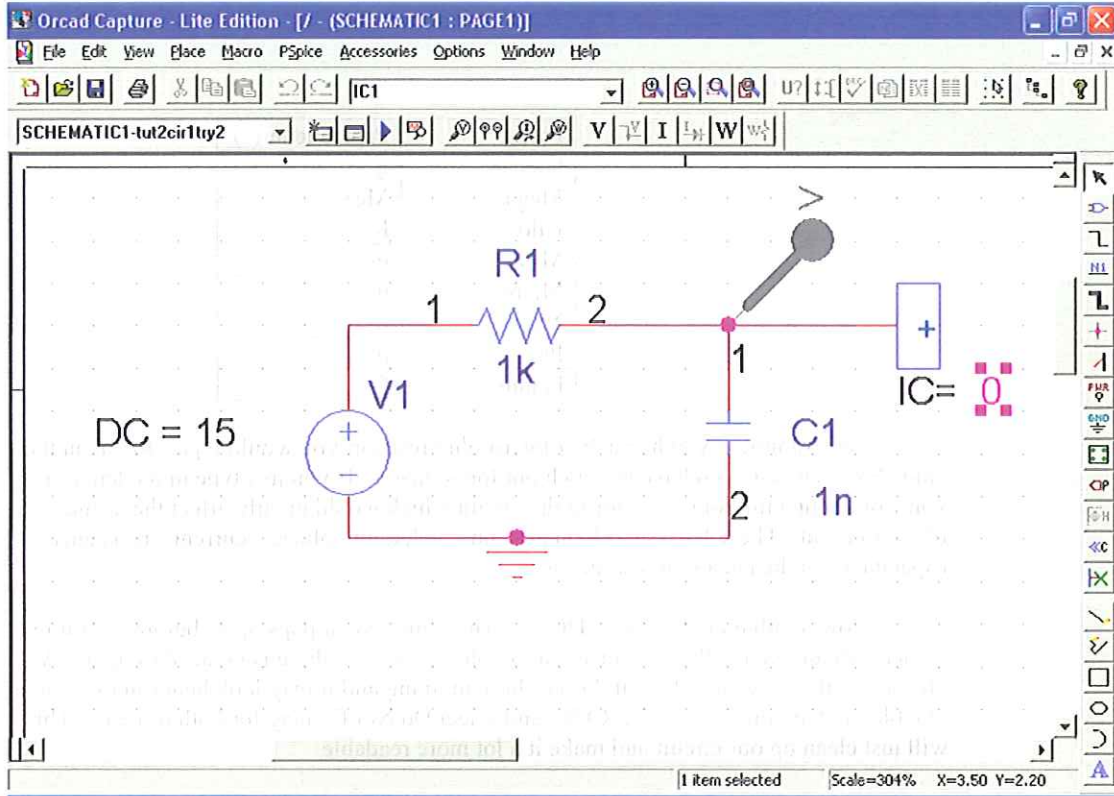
Orcad Capture - Lite Edition - [/ - (SCHEMATIC1 : PAGE1)]

File Edit View Place Macro PSpice Accessories Options Window Help

IC1

SCHEMATIC1-tut2cir1try2

V I W

R1
1 2
1k
V1
DC = 15
1
IC= 0
C1
2
1n

1 item selected Scale=304% X=3.50 Y=2.20